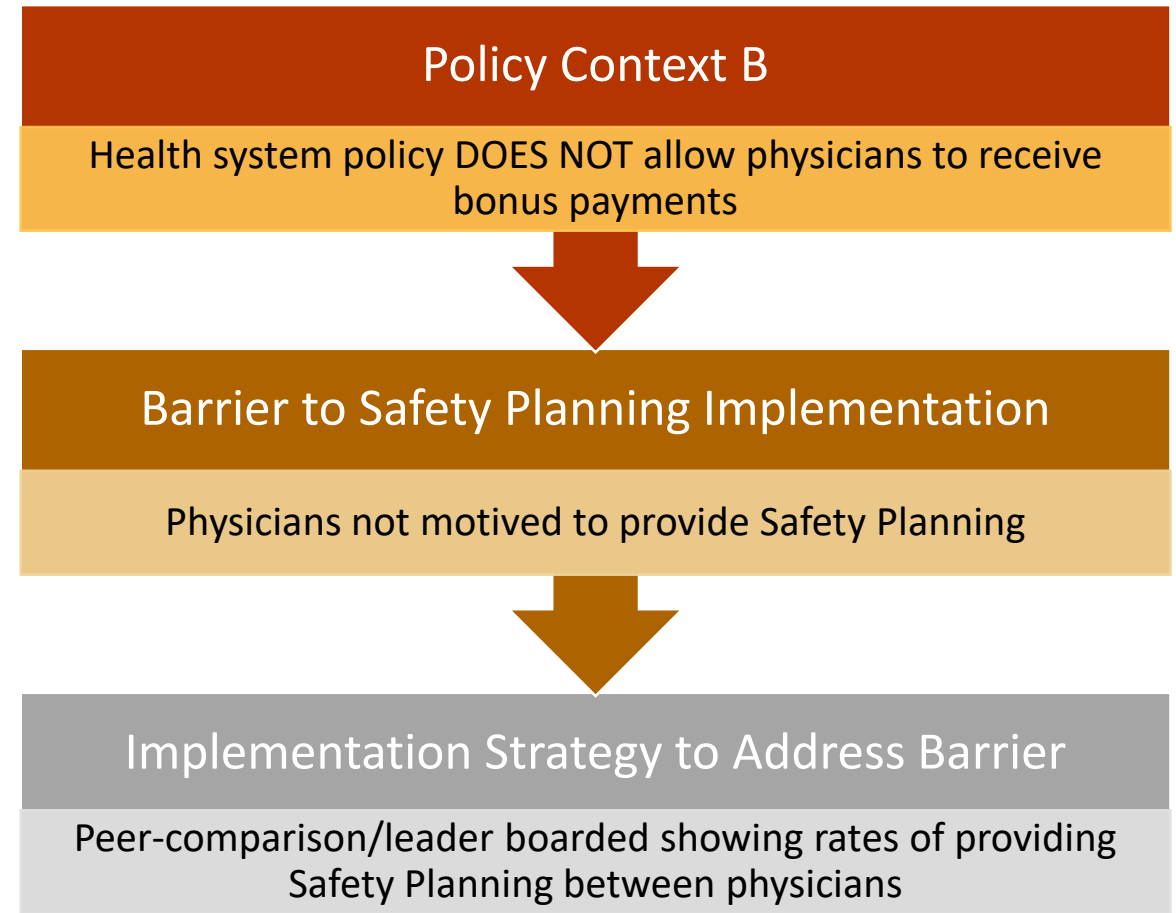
Policy Context B

Health system policy DOES NOT allow physicians to receive bonus payments

Barrier to Safety Planning Implementation

Physicians not motived to provide Safety Planning

Implementation Strategy to Address Barrier

Peer-comparison/leader boarded showing rates of providing Safety Planning between physicians